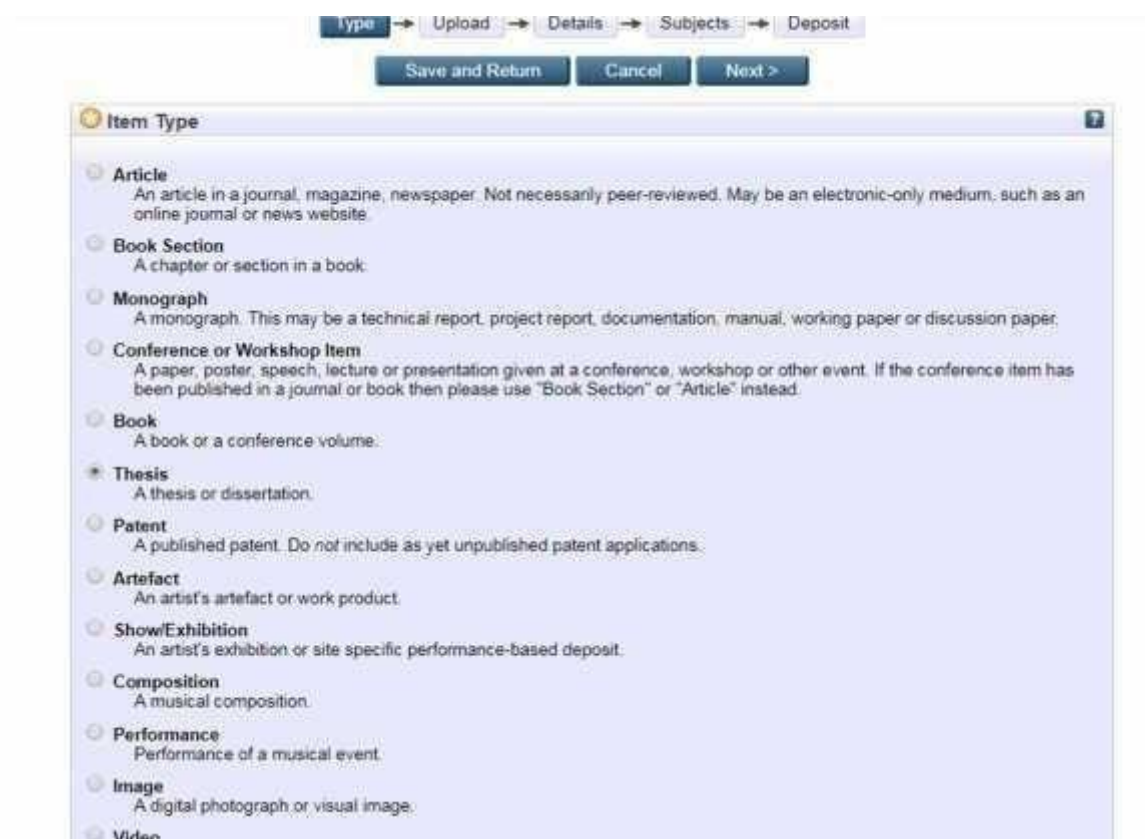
Type → Upload → Details → Subjects → Deposit

Save and Return Cancel Next >

Item Type

Article
An article in a journal, magazine, newspaper. Not necessarily peer-reviewed. May be an electronic-only medium, such as an online journal or news website.

Book Section
A chapter or section in a book.

Monograph
A monograph. This may be a technical report, project report, documentation, manual, working paper or discussion paper.

Conference or Workshop Item
A paper, poster, speech, lecture or presentation given at a conference, workshop or other event. If the conference item has been published in a journal or book then please use "Book Section" or "Article" instead.

Book
A book or a conference volume.

Thesis
A thesis or dissertation.

Patent
A published patent. Do not include as yet unpublished patent applications.

Artefact
An artist's artefact or work product.

Show/Exhibition
An artist's exhibition or site specific performance-based deposit.

Composition
A musical composition.

Performance
Performance of a musical event.

Image
A digital photograph or visual image.

Video